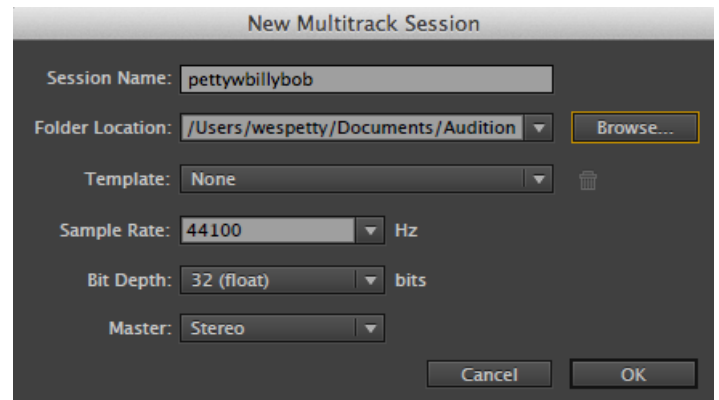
New Multitrack Session

Session Name: pettywbillybob

Folder Location: /Users/wespetty/Documents/Audition

Browse...

Template: None

Sample Rate: 44100 Hz

Bit Depth: 32 (float) bits

Master: Stereo

Cancel

OK